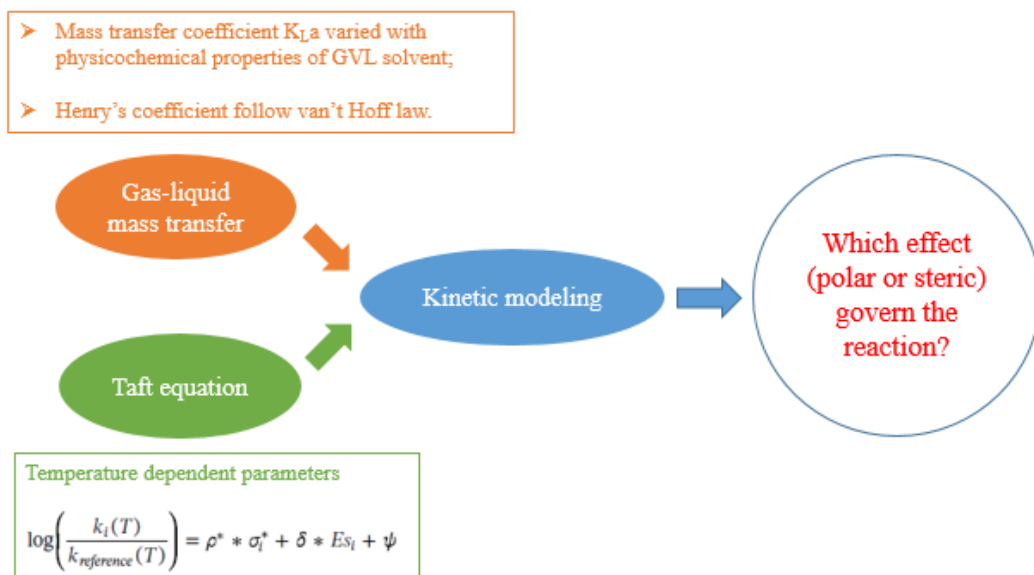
➢ Mass transfer coefficient $K_La$ varied with physicochemical properties of GVL solvent;

➢ Henry’s coefficient follow van’t Hoff law.

Gas-liquid mass transfer

Taft equation

Kinetic modeling

Which effect (polar or steric) govern the reaction?

Temperature dependent parameters

$\log\left(\frac{k_i(T)}{k_{reference}(T)}\right) = \rho^* * \sigma_i^* + \delta * Es_i + \psi$